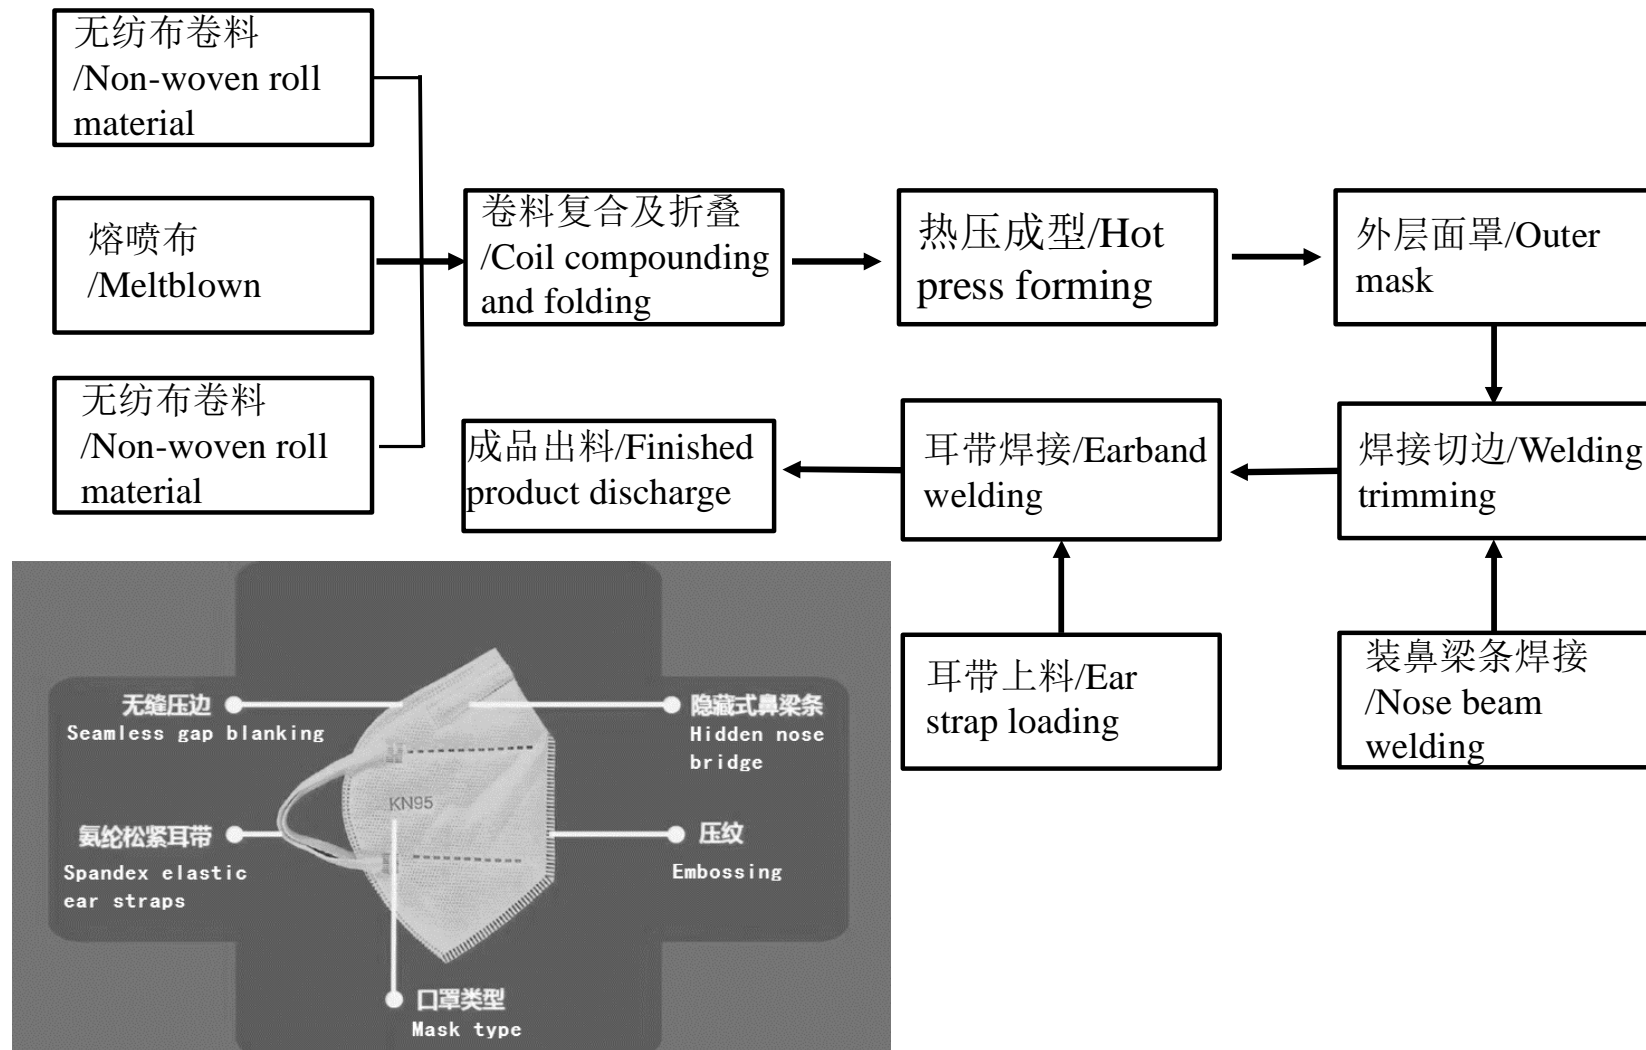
无纺布卷料 /Non-woven roll material

熔喷布 /Meltblown

无纺布卷料 /Non-woven roll material

卷料复合及折叠 /Coil compounding and folding

热压成型/Hot press forming

外层面罩/Outer mask

焊接切边/Welding trimming

耳带焊接/Earband welding

成品出料/Finished product discharge

耳带上料/Ear strap loading

装鼻梁条焊接 /Nose beam welding

无缝压边 Seamless gap blanking

隐藏式鼻梁条 Hidden nose bridge

KN95

氨纶松紧耳带 Spandex elastic ear straps

压纹 Embossing

口罩类型 Mask type